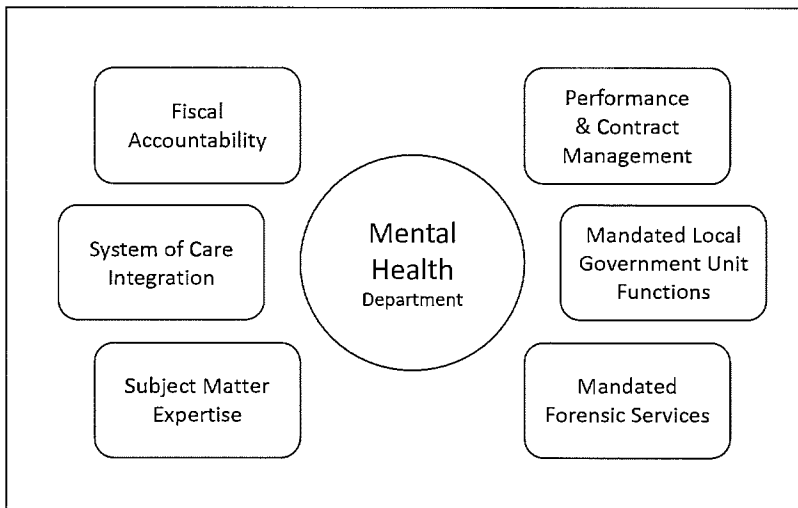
Fiscal Accountability

Performance & Contract Management

System of Care Integration

Mental Health Department

Mandated Local Government Unit Functions

Subject Matter Expertise

Mandated Forensic Services